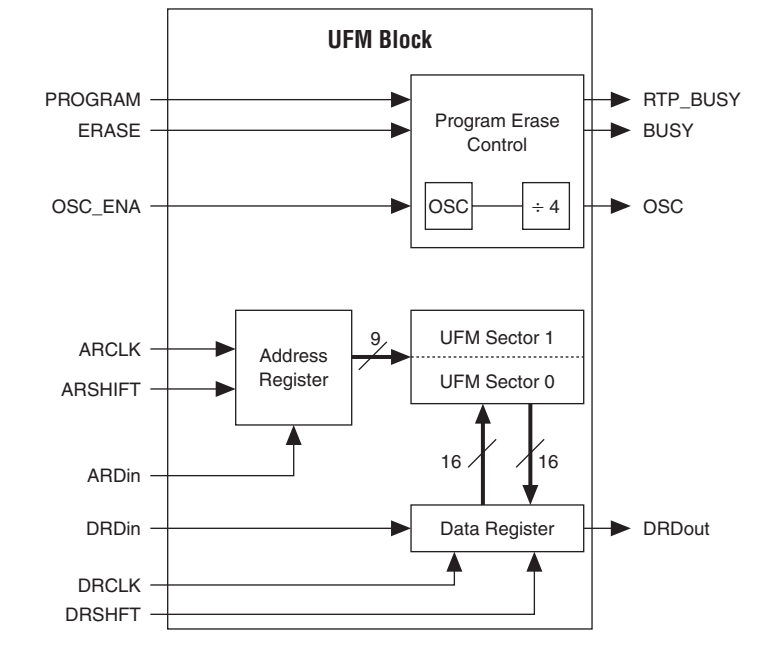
UFM Block

PROGRAM
ERASE
OSC_ENA

Program Erase Control

OSC
$\div$ 4

RTP_BUSY
BUSY
OSC

ARCLK
ARSHIFT
ARDin

Address Register

9

UFM Sector 1
UFM Sector 0

16
16

DRDin
DRCLK
DRSHFT

Data Register

DRDout